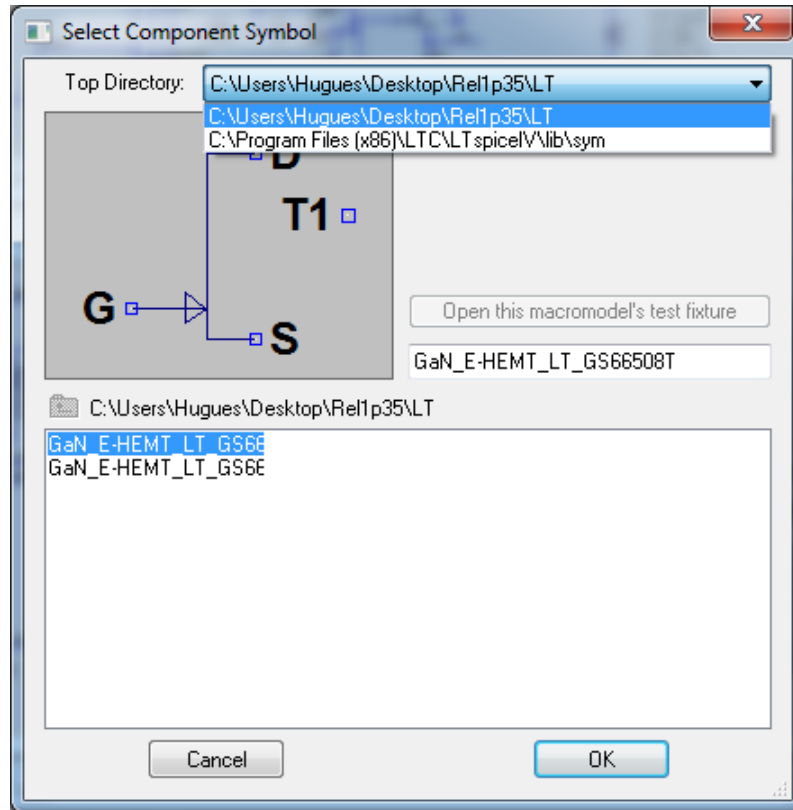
Select Component Symbol

X

Top Directory: C:\Users\Hugues\Desktop\Rel1p35\LT

C:\Users\Hugues\Desktop\Rel1p35\LT
C:\Program Files (x86)\LTC\LTspiceIV\lib\sym

D

T1

G

S

Open this macromodel's test fixture

GaN_E-HEMT_LT_GS66508T

C:\Users\Hugues\Desktop\Rel1p35\LT

GaN_E-HEMT_LT_GS66
GaN_E-HEMT_LT_GS66

Cancel

OK